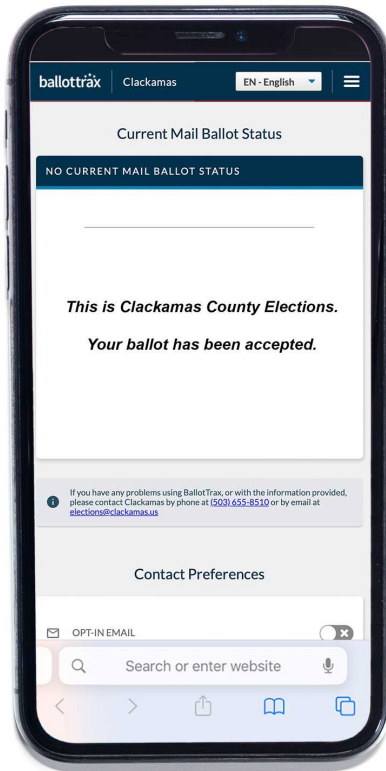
ballottrax | Clackamas

EN - English

Current Mail Ballot Status

NO CURRENT MAIL BALLOT STATUS

This is Clackamas County Elections.

Your ballot has been accepted.

If you have any problems using BallotTrax, or with the information provided, please contact Clackamas by phone at (503) 655-8510 or by email at elections@clackamas.us

Contact Preferences

OPT-IN EMAIL

Search or enter website